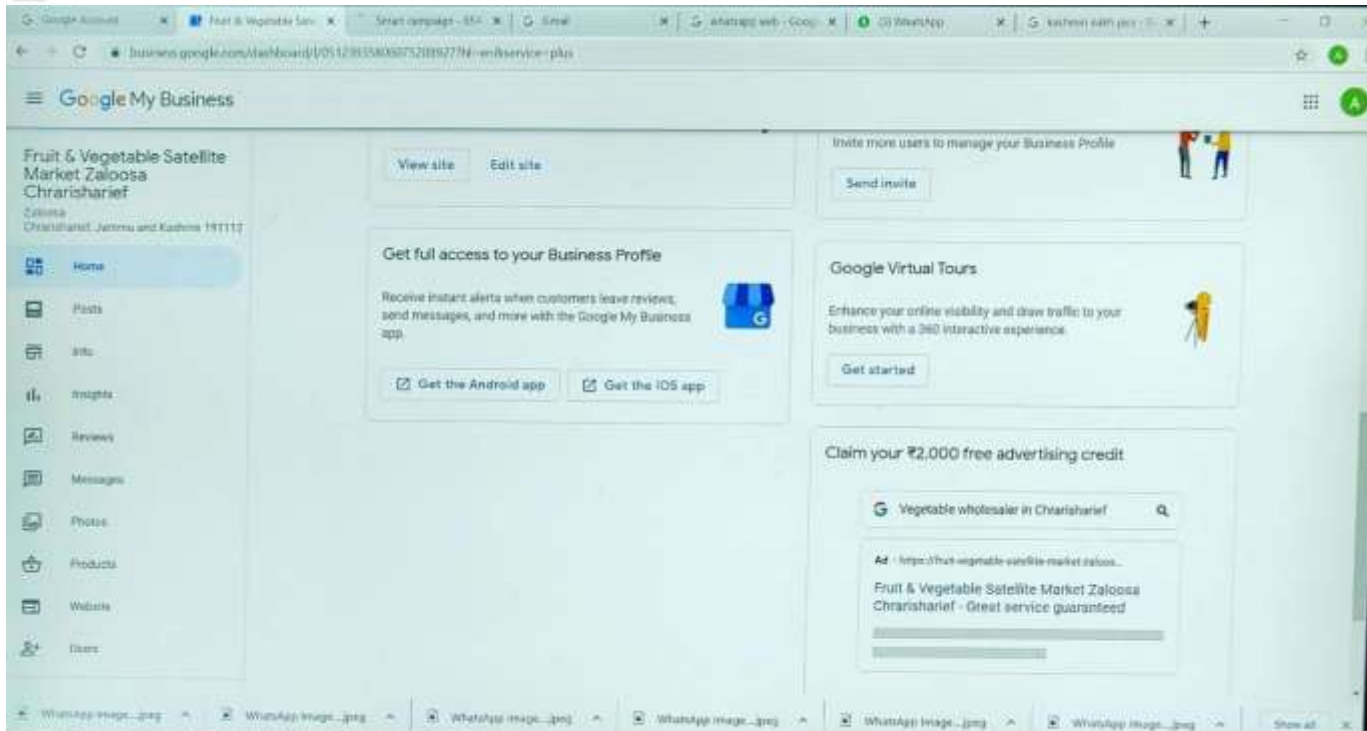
Google Account | Fruit & Vegetable Sat | Smart campaign - 051 | Gmail | whatsapp web - Goog | (3) WhatsApp | kashmiri saath pics - | +

business.google.com/dashboard/l/05123935806075208927?hl=en&service=plus

Google My Business

Fruit & Vegetable Satellite Market Zaloosa Chrarisharief

Zaloosa
Chrarisharief, Jammu and Kashmir 191112

Home

Posts

Info

Insights

Reviews

Messages

Photos

Products

Website

Users

View site

Edit site

Get full access to your Business Profile

Receive instant alerts when customers leave reviews, send messages, and more with the Google My Business app.

Get the Android app

Get the iOS app

Invite more users to manage your Business Profile

Send invite

Google Virtual Tours

Enhance your online visibility and draw traffic to your business with a 360 interactive experience.

Get started

Claim your ₹2,000 free advertising credit

Vegetable wholesaler in Chrarisharief

Ad · https://fruit-vegetable-satellite-market-zaloos...

Fruit & Vegetable Satellite Market Zaloosa Chrarisharief - Great service guaranteed

WhatsApp Image....jpeg

WhatsApp Image....jpeg

WhatsApp Image....jpeg

WhatsApp Image....jpeg

WhatsApp Image....jpeg

WhatsApp Image....jpeg

Show all